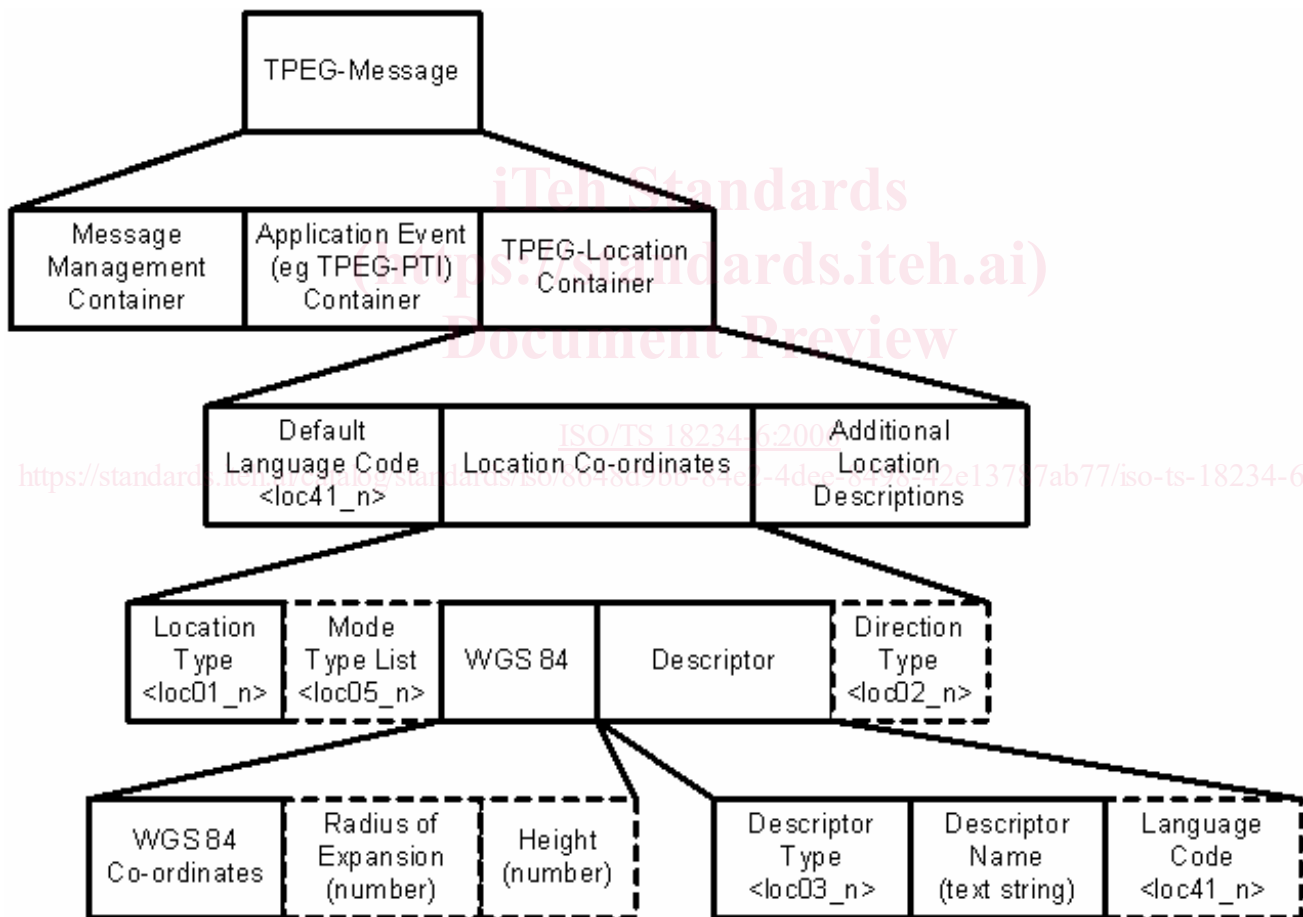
TPEG-Message

iTeh Standards
(https://standards.iteh.ai)
Document Preview

Message Management Container

Application Event (eg TPEG-PTI) Container

TPEG-Location Container

ISO/TS 18234-6:2004

https://standards.iteh.ai/catalog/standards/iso/8648d9b0-84e2-4dee-8478-42e13787ab77/iso-ts-18234-6

Default Language Code <loc41_n>

Location Co-ordinates

Additional Location Descriptions

Location Type <loc01_n>

Mode Type List <loc05_n>

WGS 84

Descriptor

Direction Type <loc02_n>

WGS 84 Co-ordinates

Radius of Expansion (number)

Height (number)

Descriptor Type <loc03_n>

Descriptor Name (text string)

Language Code <loc41_n>